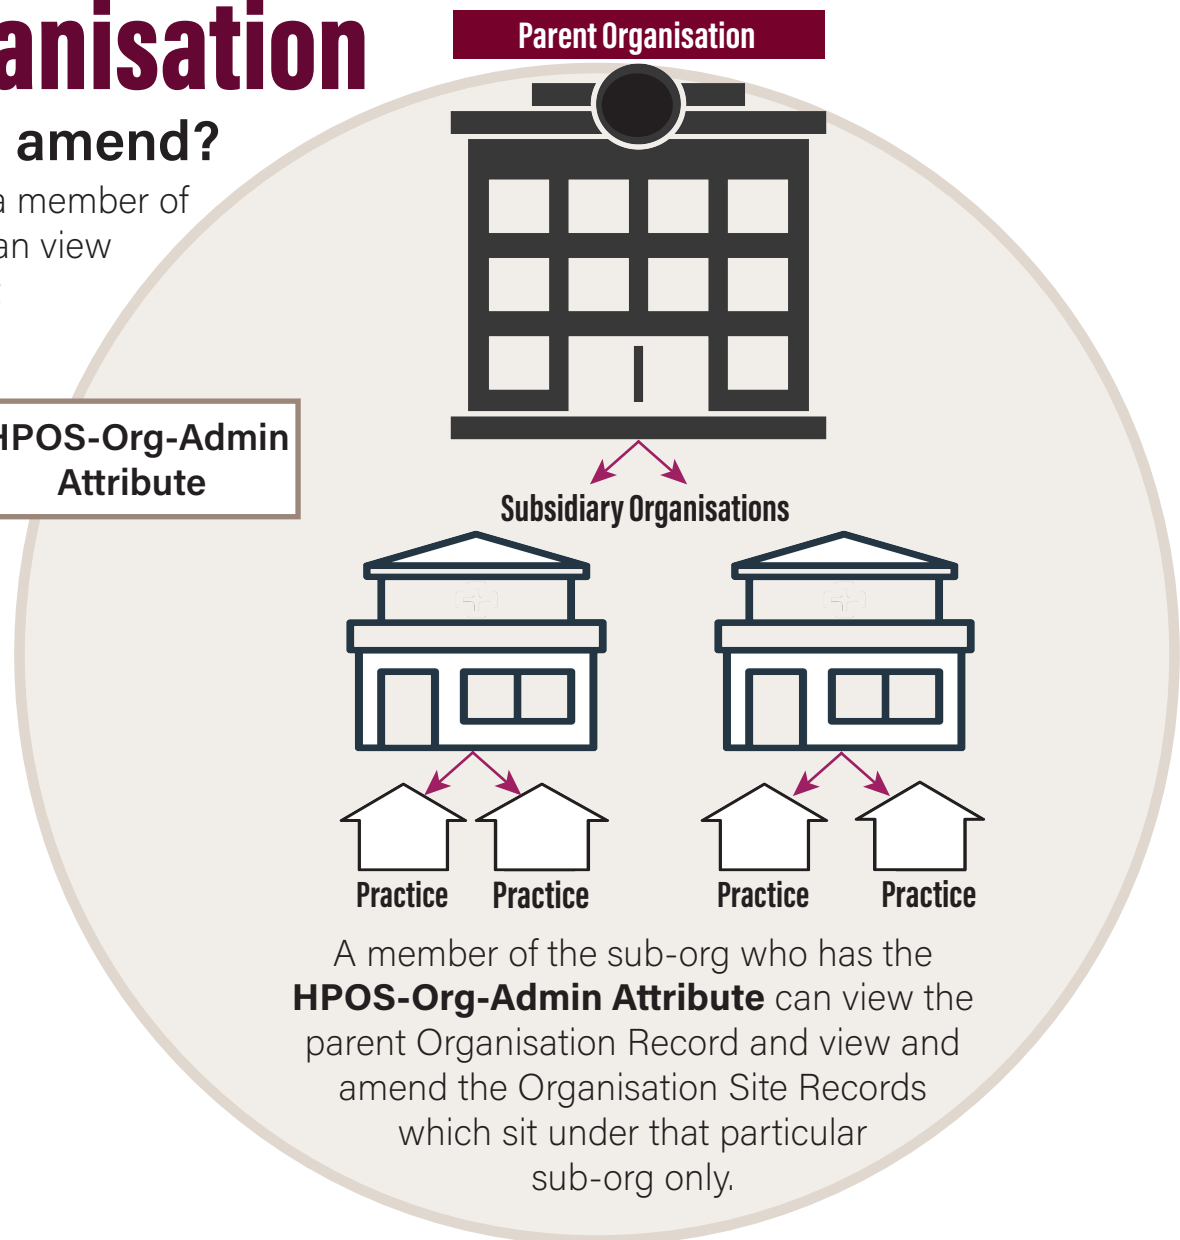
anisation

amend?

a member of
an view

HPOS-Org-Admin Attribute

Parent Organisation

Subsidiary Organisations

Practice Practice Practice Practice

A member of the sub-org who has the **HPOS-Org-Admin Attribute** can view the parent Organisation Record and view and amend the Organisation Site Records which sit under that particular sub-org only.